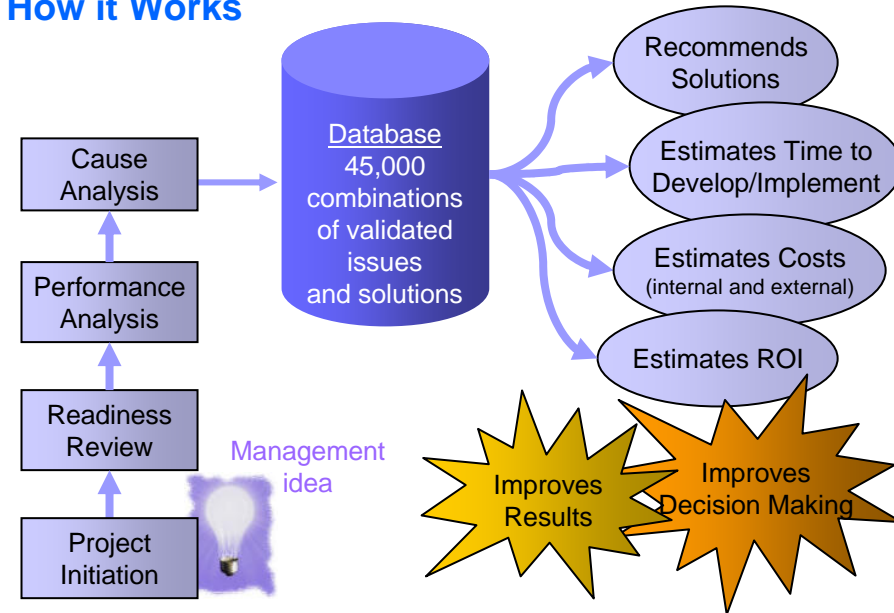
How it Works

Cause Analysis

Performance Analysis

Readiness Review

Project Initiation

Management idea

Database
45,000 combinations of validated issues and solutions

Recommends Solutions

Estimates Time to Develop/Implement

Estimates Costs
(internal and external)

Estimates ROI

Improves Results

Improves Decision Making